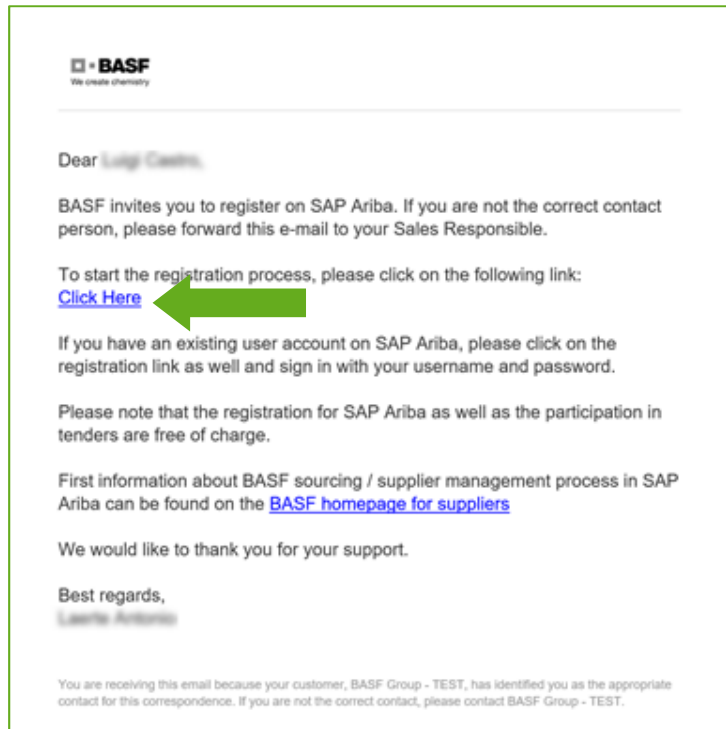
BASF
We create chemistry

Dear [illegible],

BASF invites you to register on SAP Ariba. If you are not the correct contact person, please forward this e-mail to your Sales Responsible.

To start the registration process, please click on the following link:
Click Here

If you have an existing user account on SAP Ariba, please click on the registration link as well and sign in with your username and password.

Please note that the registration for SAP Ariba as well as the participation in tenders are free of charge.

First information about BASF sourcing / supplier management process in SAP Ariba can be found on the BASF homepage for suppliers

We would like to thank you for your support.

Best regards,
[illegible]

You are receiving this email because your customer, BASF Group - TEST, has identified you as the appropriate contact for this correspondence. If you are not the correct contact, please contact BASF Group - TEST.